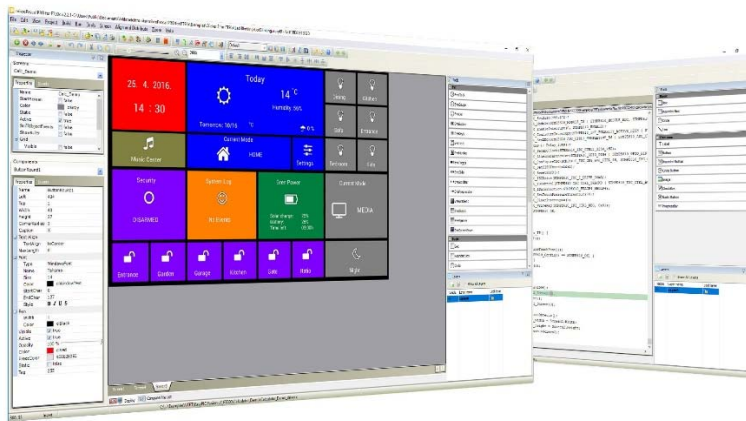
25. 4. 2016.

14 : 30

Today

14 °C

Humidity 56%

Tomorrow: 16/18 °C

Music Center

Current Mode

HOME

Settings

Security

DISARMED

System Log

No Events

Solar Power

Solar charge: 75%
Battery: 26%
Power left: 05:30h

Current Mode

MEDIA

Entrance

Garden

Garage

Kitchen

Gate

Patio

Night

Dining

Kitchen

Sofa

Entrance

Bedroom

Kids

Name
Left
Top
Width
Height
Caption
Font
Color
Visible